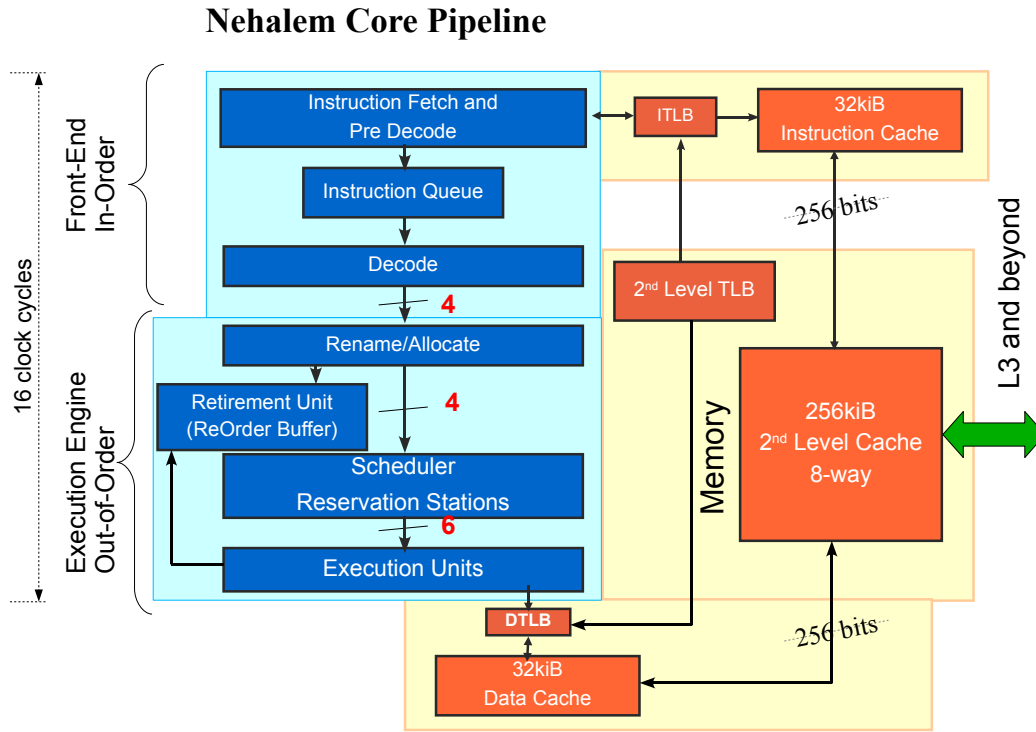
Nehalem Core Pipeline

16 clock cycles

Front-End
In-Order

Execution Engine
Out-of-Order

Instruction Fetch and
Pre Decode

Instruction Queue

Decode

4

Rename/Allocate

Retirement Unit
(ReOrder Buffer)

4

Scheduler
Reservation Stations

6

Execution Units

ITLB

32kiB
Instruction Cache

256 bits

2nd Level TLB

Memory

256kiB
2nd Level Cache
8-way

L3 and beyond

DTLB

32kiB
Data Cache

256 bits